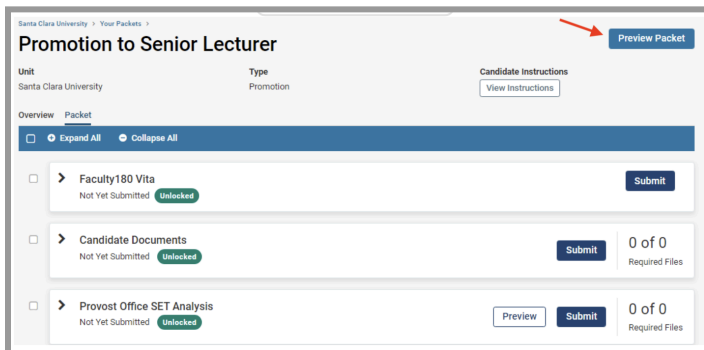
Santa Clara University > Your Packets >

Promotion to Senior Lecturer

Preview Packet

Unit
Santa Clara University

Type
Promotion

Candidate Instructions
View Instructions

Overview Packet

Expand All Collapse All

Faculty180 Vita
Not Yet Submitted Unlocked
Submit

Candidate Documents
Not Yet Submitted Unlocked
Submit
0 of 0
Required Files

Provost Office SET Analysis
Not Yet Submitted Unlocked
Preview
Submit
0 of 0
Required Files